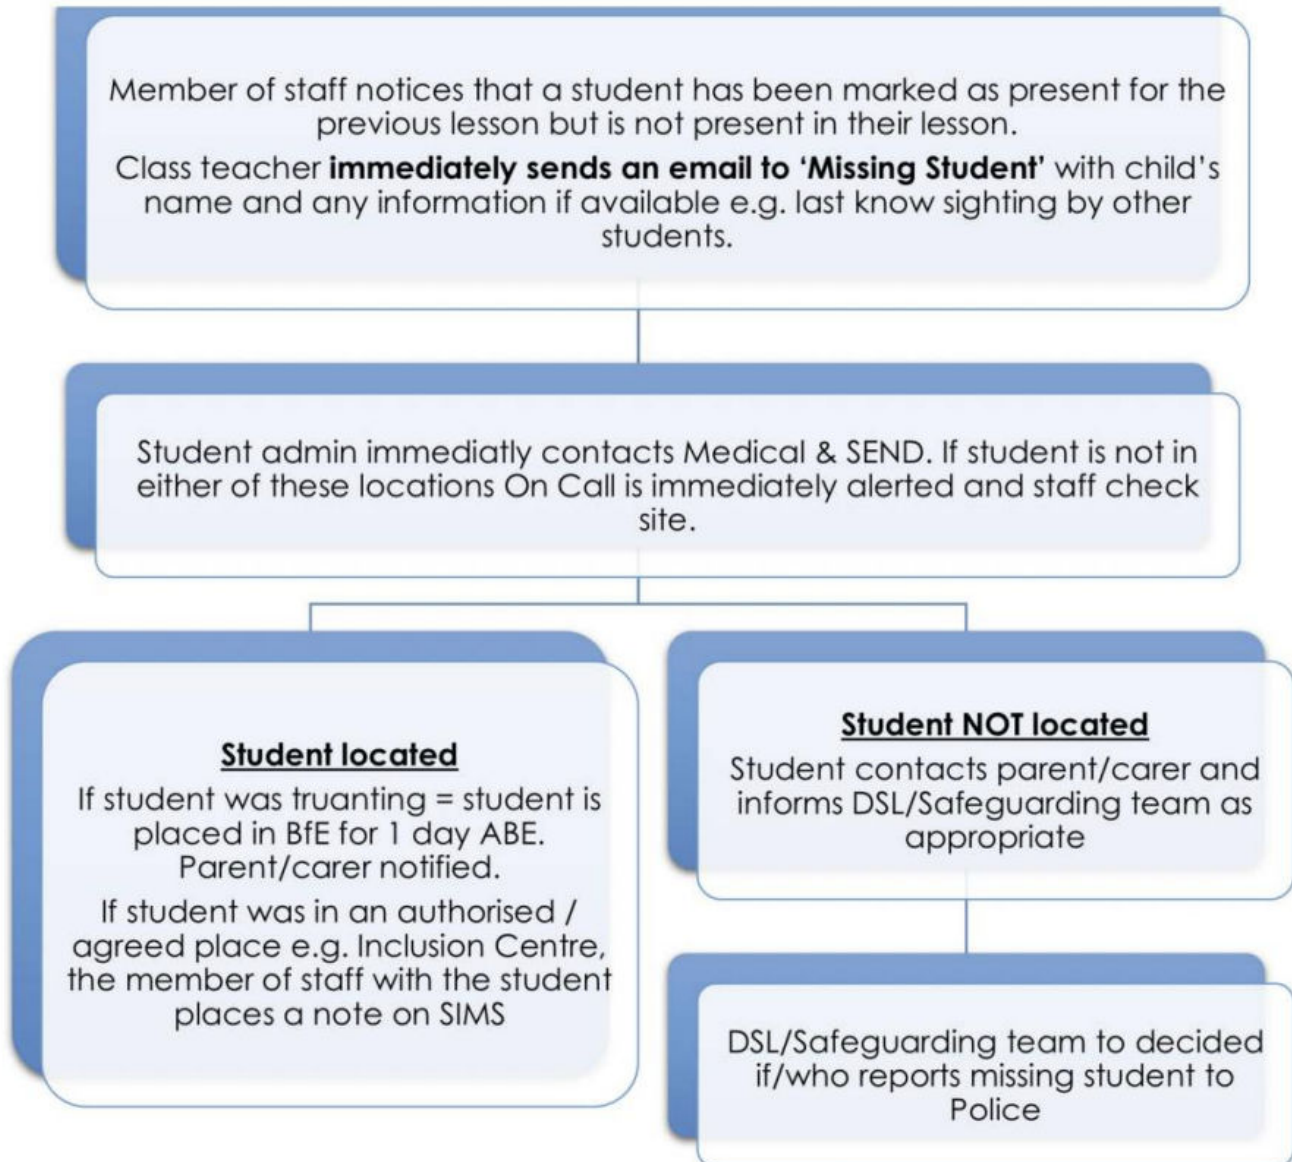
Member of staff notices that a student has been marked as present for the previous lesson but is not present in their lesson.

Class teacher **immediately sends an email to 'Missing Student'** with child's name and any information if available e.g. last know sighting by other students.

Student admin immediatly contacts Medical & SEND. If student is not in either of these locations On Call is immediately alerted and staff check site.

**Student located**

If student was truanting = student is placed in BfE for 1 day ABE. Parent/carer notified.

If student was in an authorised / agreed place e.g. Inclusion Centre, the member of staff with the student places a note on SIMS

**Student NOT located**

Student contacts parent/carer and informs DSL/Safeguarding team as appropriate

DSL/Safeguarding team to decided if/who reports missing student to Police